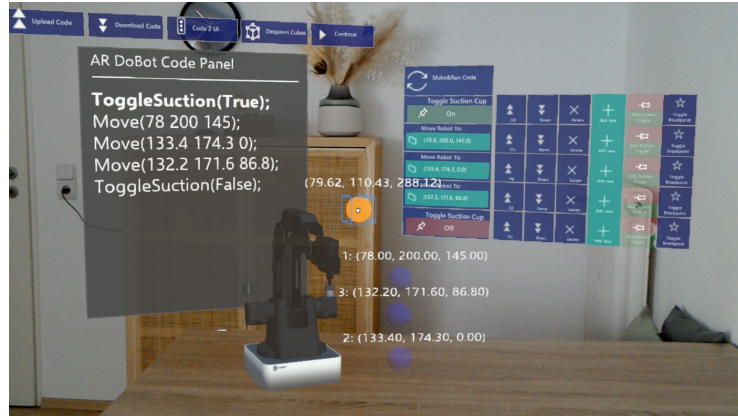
Upload Code
Download Code
Code 2 UI
Despawn Cubes
Continue

AR DoBot Code Panel

ToggleSuction(True);
Move(78 200 145);
Move(133.4 174.3 0);
Move(132.2 171.6 86.8);
ToggleSuction(False);

Make&Run Code

Toggle Suction Cup
On
Move Robot To
(78.0, 200.0, 145.0)
Move Robot To
(133.4, 174.3, 0.0)
Move Robot To
(132.2, 171.6, 86.8)
Toggle Suction Cup
Off

Up
Down
Delete
Add new
Set Suction Toggle
Toggle Breakpoint

(79.62, 110.43, 288.12)

1: (78.00, 200.00, 145.00)
3: (132.20, 171.60, 86.80)
2: (133.40, 174.30, 0.00)